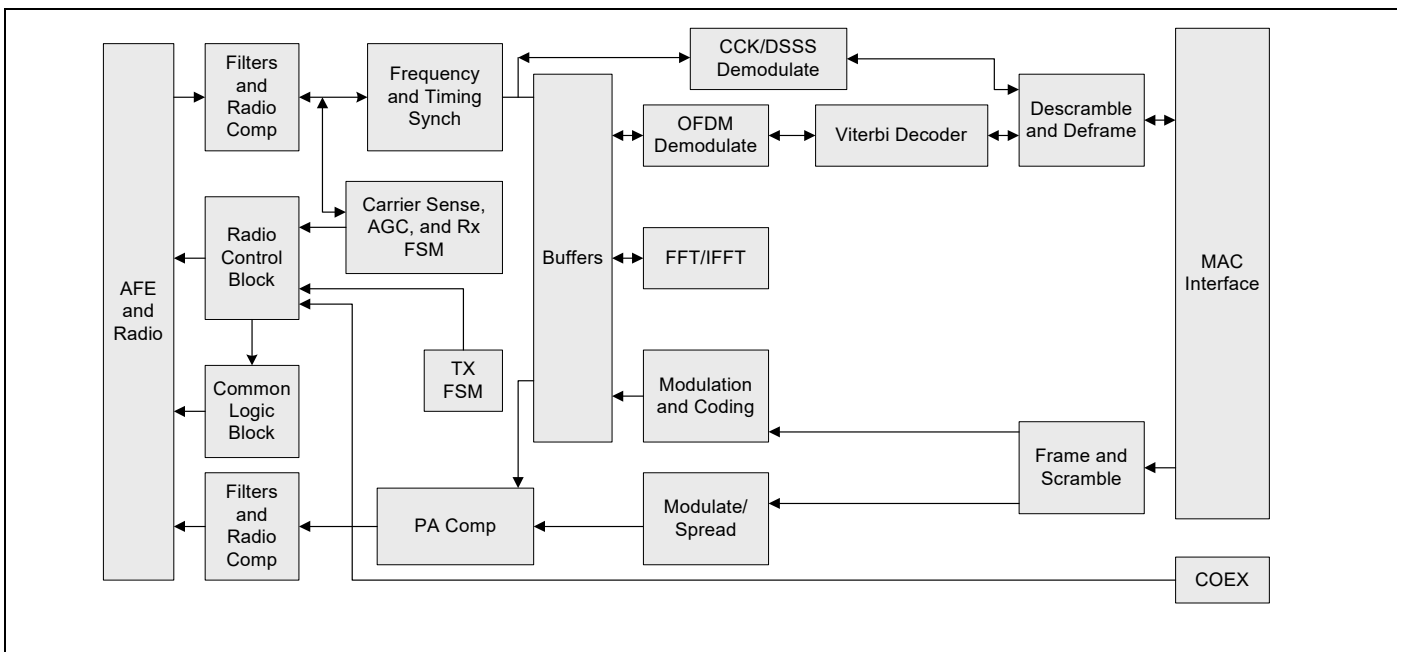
AFE and Radio

Filters and Radio Comp

Frequency and Timing Synch

CCK/DSSS Demodulate

Descramble and Deframe

MAC Interface

OFDM Demodulate

Viterbi Decoder

Carrier Sense, AGC, and Rx FSM

Radio Control Block

Buffers

FFT/IFFT

TX FSM

Common Logic Block

Modulation and Coding

Frame and Scramble

Filters and Radio Comp

PA Comp

Modulate/ Spread

COEX